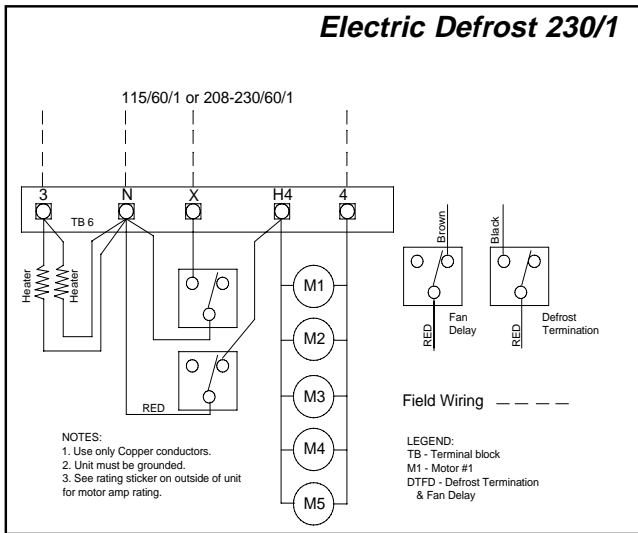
Electric Defrost 230/1

115/60/1 or 208-230/60/1

3
N
X
H4
4
TB 6

Heater
Heater

RED

M1
M2
M3
M4
M5

Brown
RED
Fan Delay

Black
RED
Defrost Termination

Field Wiring

NOTES:
1. Use only Copper conductors.
2. Unit must be grounded.
3. See rating sticker on outside of unit for motor amp rating.

LEGEND:
TB - Terminal block
M1 - Motor #1
DTFD - Defrost Termination & Fan Delay